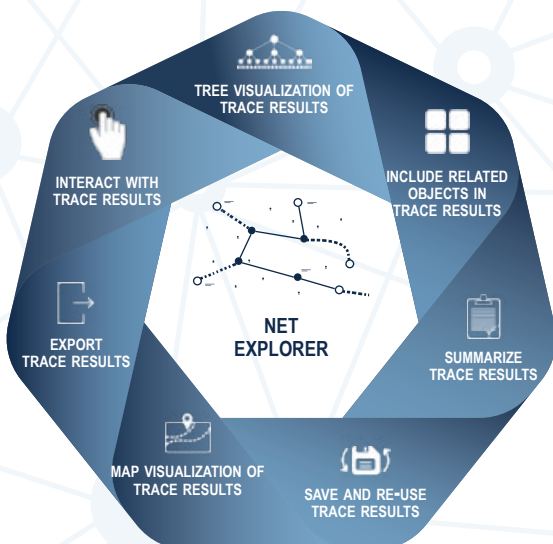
TREE VISUALIZATION OF TRACE RESULTS

INCLUDE RELATED OBJECTS IN TRACE RESULTS

SUMMARIZE TRACE RESULTS

SAVE AND RE-USE TRACE RESULTS

MAP VISUALIZATION OF TRACE RESULTS

EXPORT TRACE RESULTS

INTERACT WITH TRACE RESULTS

NET EXPLORER